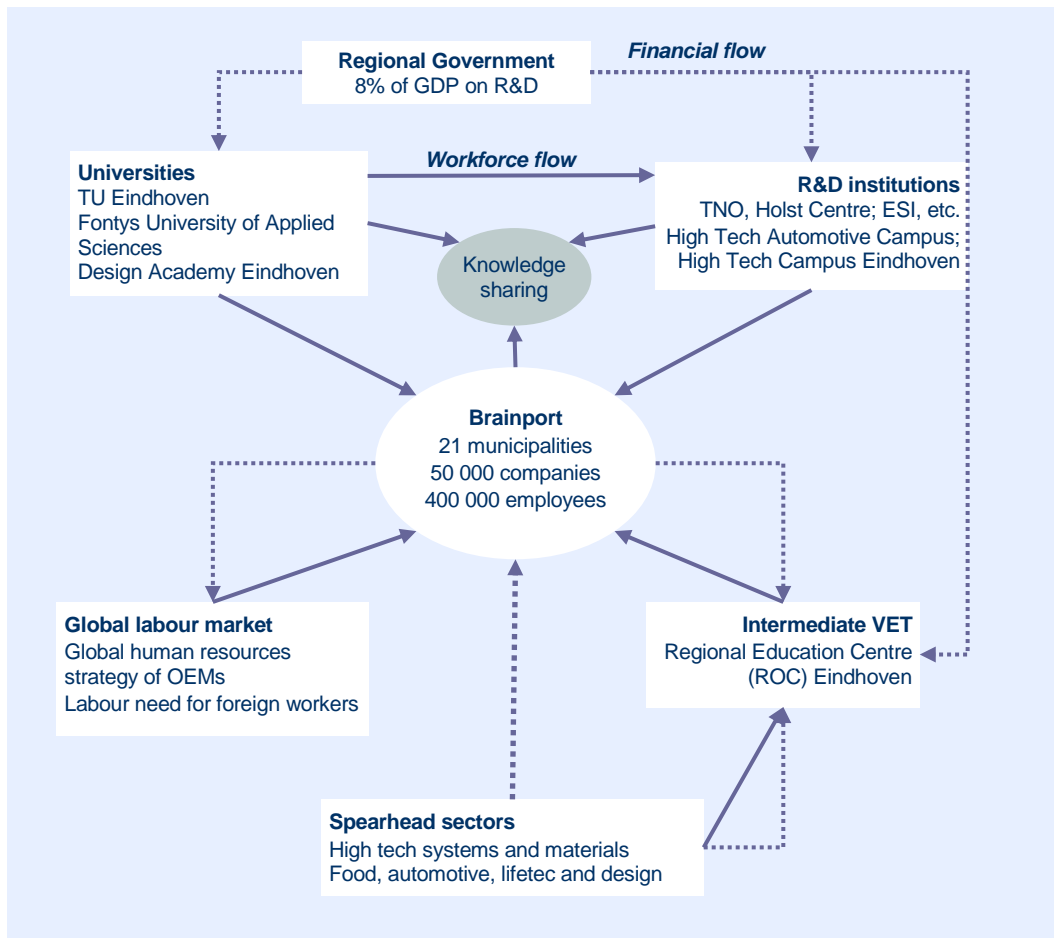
Regional Government
8% of GDP on R&D

Financial flow

Universities
TU Eindhoven
Fontys University of Applied Sciences
Design Academy Eindhoven

Workforce flow

R&D institutions
TNO, Holst Centre; ESI, etc.
High Tech Automotive Campus;
High Tech Campus Eindhoven

Knowledge sharing

Brainport
21 municipalities
50 000 companies
400 000 employees

Global labour market
Global human resources strategy of OEMs
Labour need for foreign workers

Intermediate VET
Regional Education Centre (ROC) Eindhoven

Spearhead sectors
High tech systems and materials
Food, automotive, lifetec and design